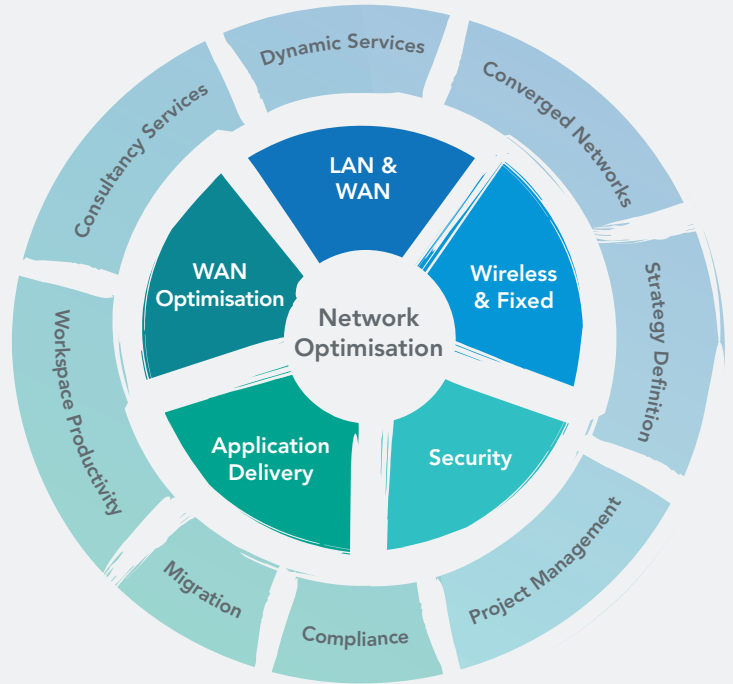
Network Optimisation

LAN & WAN

Wireless & Fixed

Security

Application Delivery

WAN Optimisation

Dynamic Services

Converged Networks

Strategy Definition

Project Management

Compliance

Migration

Workspace Productivity

Consultancy Services